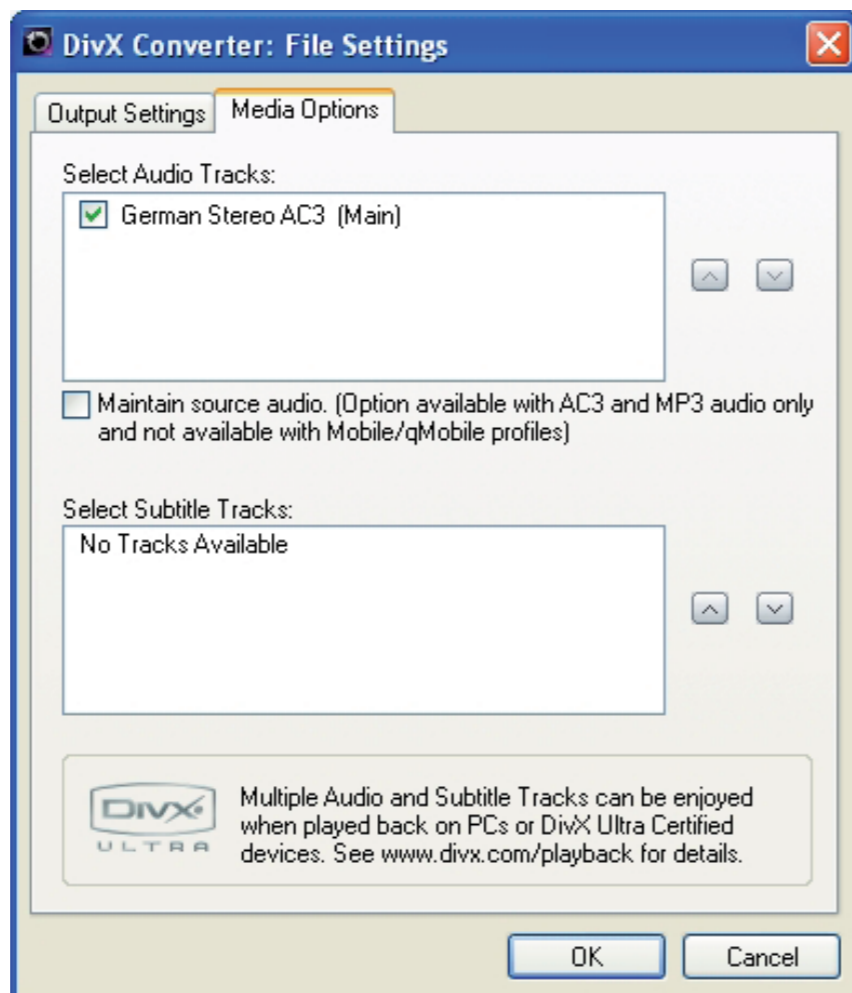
DivX Converter: File Settings

Output Settings

Media Options

Select Audio Tracks:

German Stereo AC3 (Main)

Maintain source audio. (Option available with AC3 and MP3 audio only and not available with Mobile/qMobile profiles)

Select Subtitle Tracks:

No Tracks Available

DivX ULTRA

Multiple Audio and Subtitle Tracks can be enjoyed when played back on PCs or DivX Ultra Certified devices. See www.divx.com/playback for details.

OK

Cancel